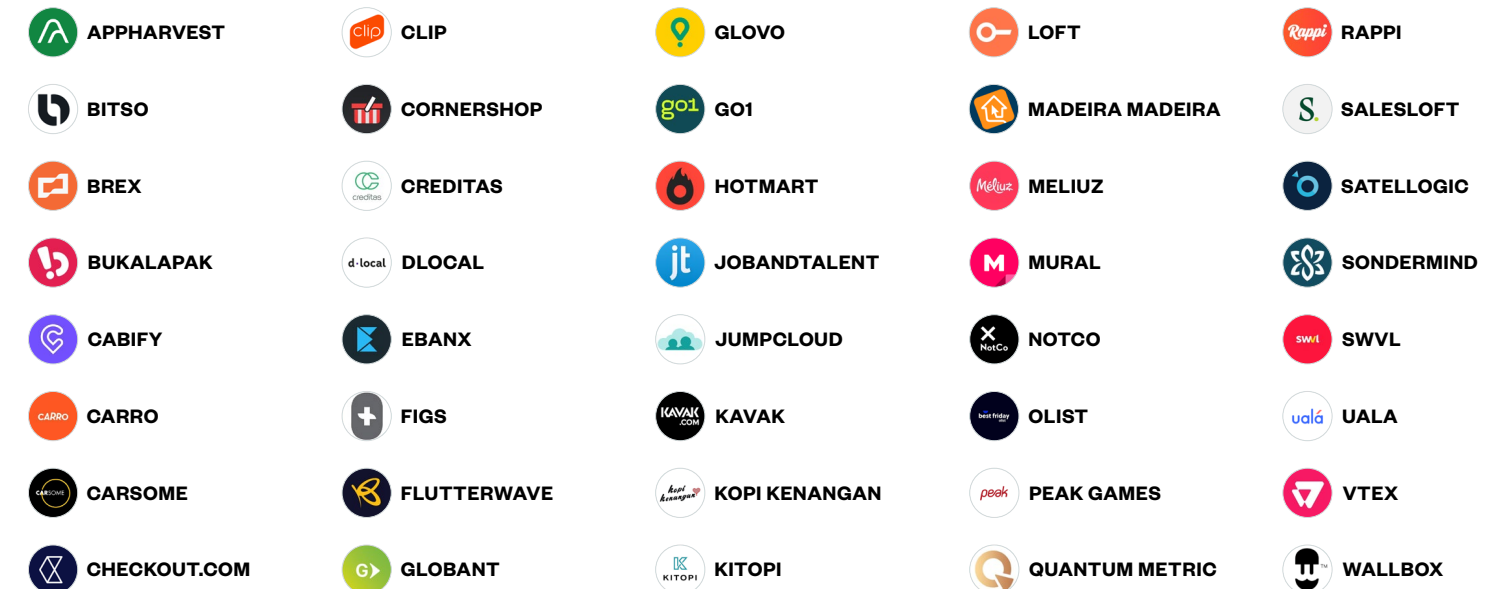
APPHARVEST

BITSO

BREX

BUKALAPAK

CABIFY

CARRO CARRO

CARSOME CARSOME

CHECKOUT.COM

clip CLIP

CORNERSHOP

creditas CREDITAS

d·local DLOCAL

EBANX

FIGS

FLUTTERWAVE

GLOBANT

GLOVO

go1 GO1

HOTMART

jt JOBANDTALENT

JUMPCLOUD

KAVAK.COM KAVAK

kopi kenangan KOPI KENANGAN

KITOPI KITOPI

LOFT

MADEIRA MADEIRA

Méliuz MELIUZ

M MURAL

NotCo NOTCO

best friday OLIST

peak PEAK GAMES

QUANTUM METRIC

Rappi RAPPI

S. SALESLOFT

SATELLOGIC

SONDERMIND

swvl SWVL

ualá UALA

VTEX

WALLBOX